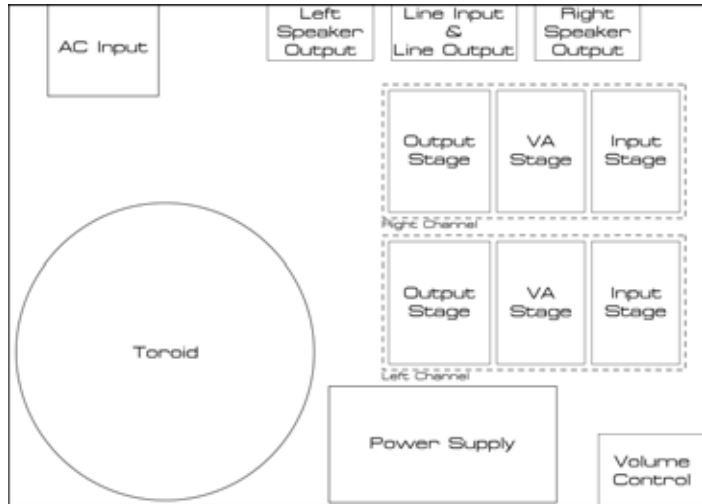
AC Input

Left Speaker Output

Line Input & Line Output

Right Speaker Output

Output Stage

VA Stage

Input Stage

Right Channel

Output Stage

VA Stage

Input Stage

Left Channel

Toroid

Power Supply

Volume Control